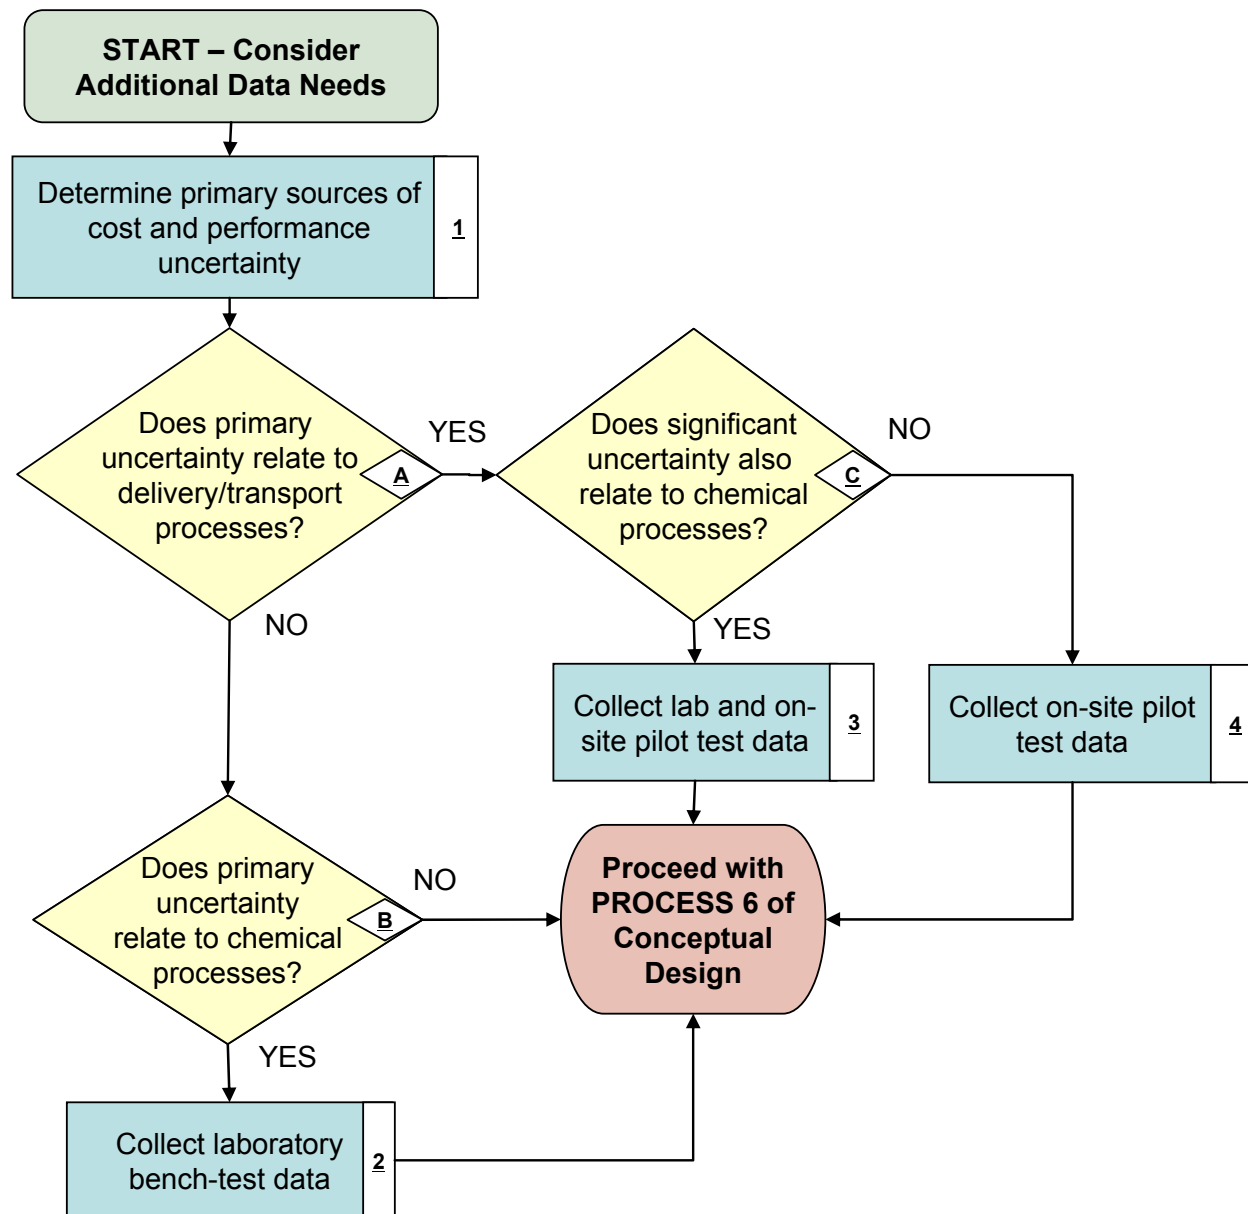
START – Consider Additional Data Needs

Determine primary sources of cost and performance uncertainty

1

Does primary uncertainty relate to delivery/transport processes?

A

YES

Does significant uncertainty also relate to chemical processes?

C

NO

NO

YES

Collect lab and on-site pilot test data

3

Collect on-site pilot test data

4

Does primary uncertainty relate to chemical processes?

B

NO

Proceed with PROCESS 6 of Conceptual Design

YES

Collect laboratory bench-test data

2